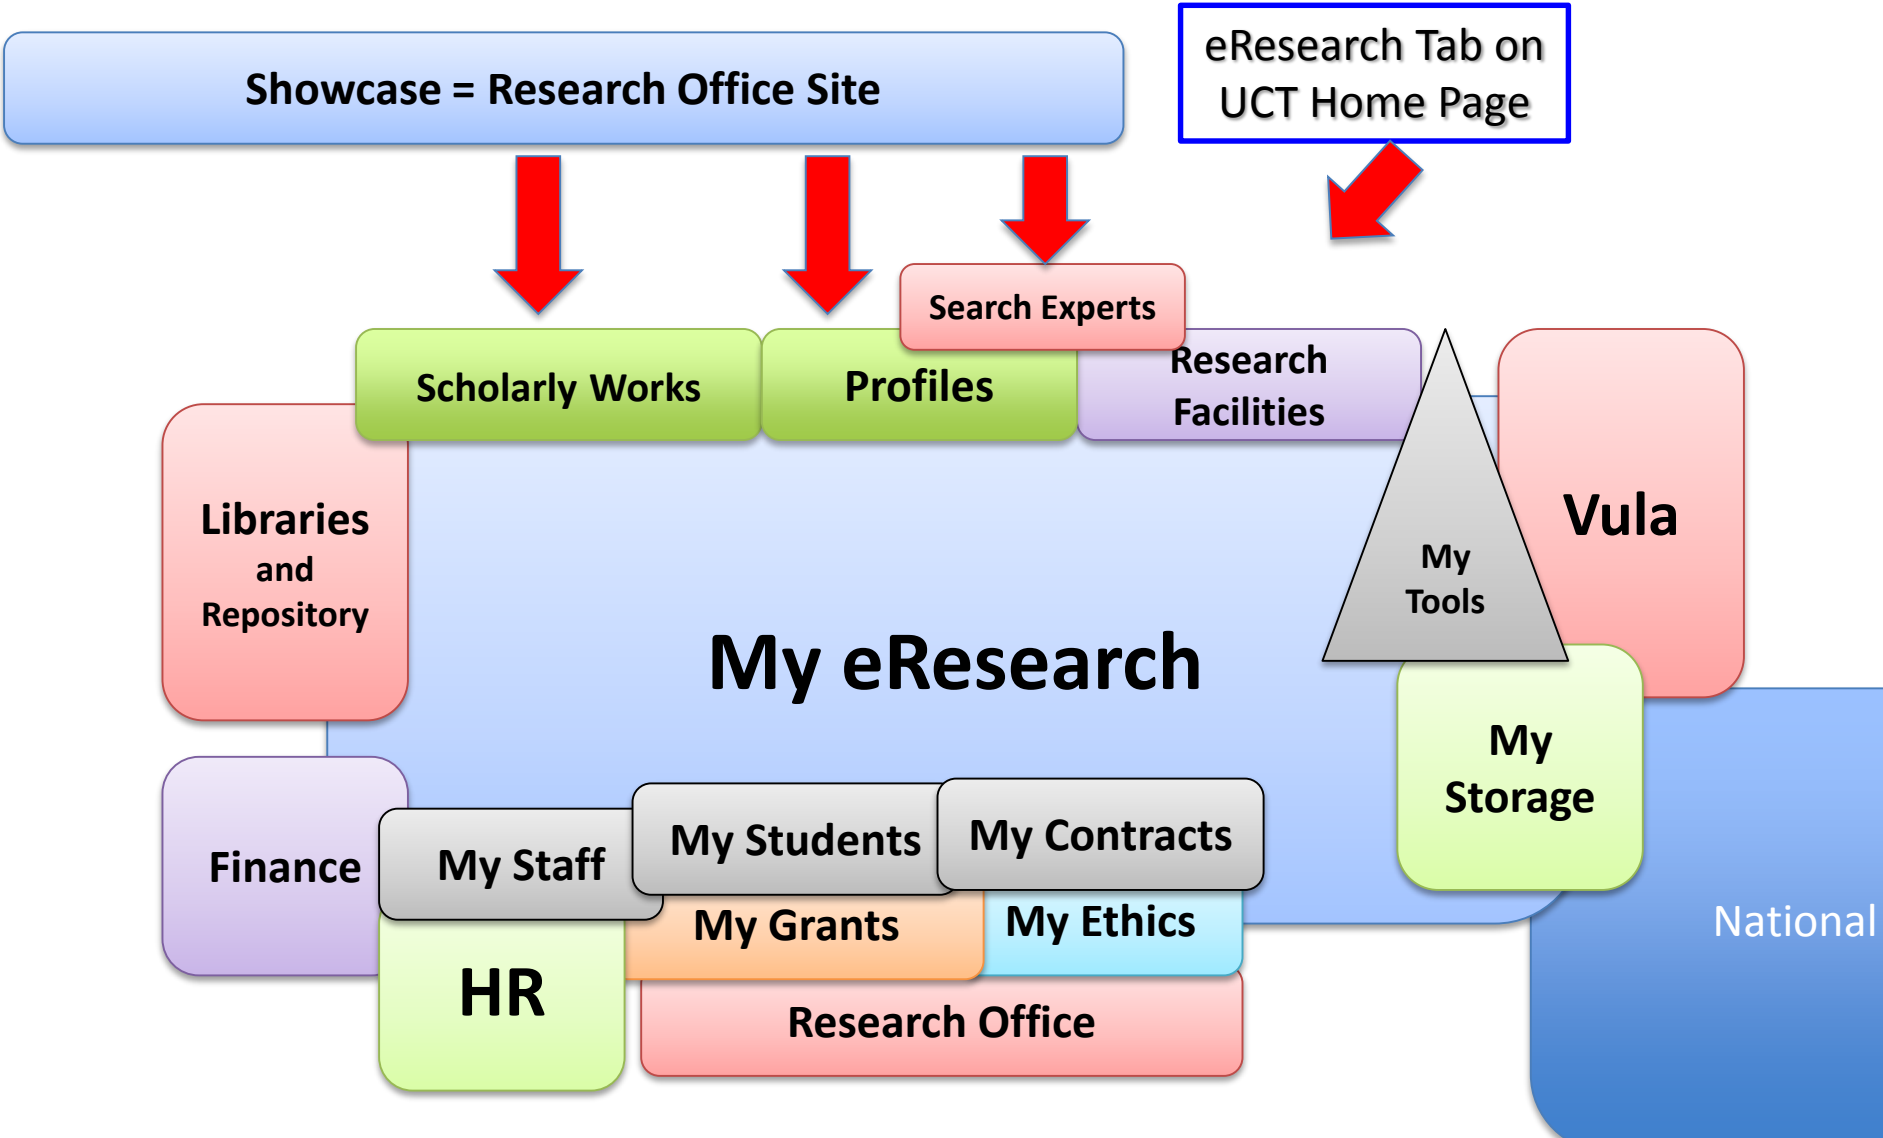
Showcase = Research Office Site

eResearch Tab on UCT Home Page

Search Experts

Scholarly Works

Profiles

Research Facilities

Libraries and Repository

My Tools

Vula

My eResearch

My Storage

Finance

My Staff

My Students

My Contracts

My Grants

My Ethics

HR

Research Office

National